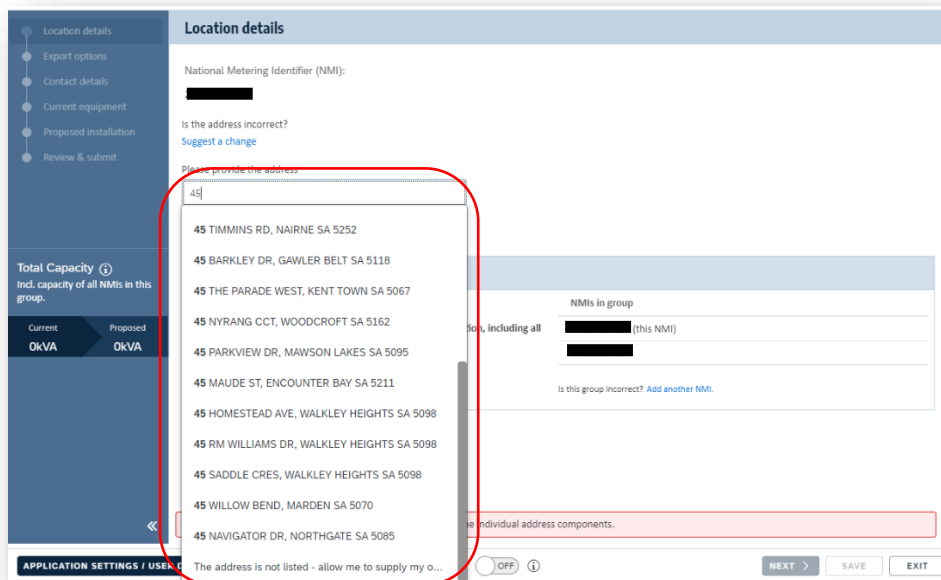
Location details
Export options
Contact details
Current equipment
Proposed installation
Review & submit

Total Capacity ⓘ
Incl. capacity of all NMIs in this group.

Current
0kVA
Proposed
0kVA

«

Location details

National Metering Identifier (NMI):

Is the address incorrect?
Suggest a change

Please provide the address
45

45 TIMMINS RD, NAIRNE SA 5252
45 BARKLEY DR, GAWLER BELT SA 5118
45 THE PARADE WEST, KENT TOWN SA 5067
45 NYRANG CCT, WOODCROFT SA 5162
45 PARKVIEW DR, MAWSON LAKES SA 5095
45 MAUDE ST, ENCOUNTER BAY SA 5211
45 HOMESTEAD AVE, WALKLEY HEIGHTS SA 5098
45 RM WILLIAMS DR, WALKLEY HEIGHTS SA 5098
45 SADDLE CRES, WALKLEY HEIGHTS SA 5098
45 WILLOW BEND, MARDEN SA 5070
45 NAVIGATOR DR, NORTHGATE SA 5085
The address is not listed - allow me to supply my o...

tion, including all

NMIs in group
(this NMI)

Is this group incorrect? Add another NMI.

he individual address components.

APPLICATION SETTINGS / USER D
OFF ⓘ
NEXT
SAVE
EXIT